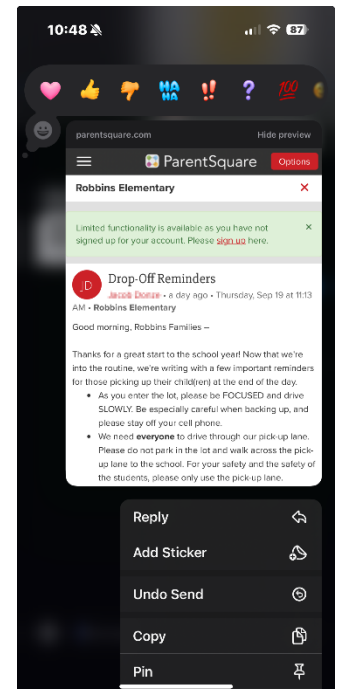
10:48 87

HA HA !! ? 100

parentsquare.com Hide preview

ParentSquare Options

Robbins Elementary ×

Limited functionality is available as you have not signed up for your account. Please sign up here. ×

JD Drop-Off Reminders
Jacob Donze • a day ago • Thursday, Sep 19 at 11:13 AM • Robbins Elementary

Good morning, Robbins Families –

Thanks for a great start to the school year! Now that we're into the routine, we're writing with a few important reminders for those picking up their child(ren) at the end of the day.

- As you enter the lot, please be FOCUSED and drive SLOWLY. Be especially careful when backing up, and please stay off your cell phone.
- We need everyone to drive through our pick-up lane. Please do not park in the lot and walk across the pick-up lane to the school. For your safety and the safety of the students, please only use the pick-up lane.

Reply
Add Sticker
Undo Send
Copy
Pin